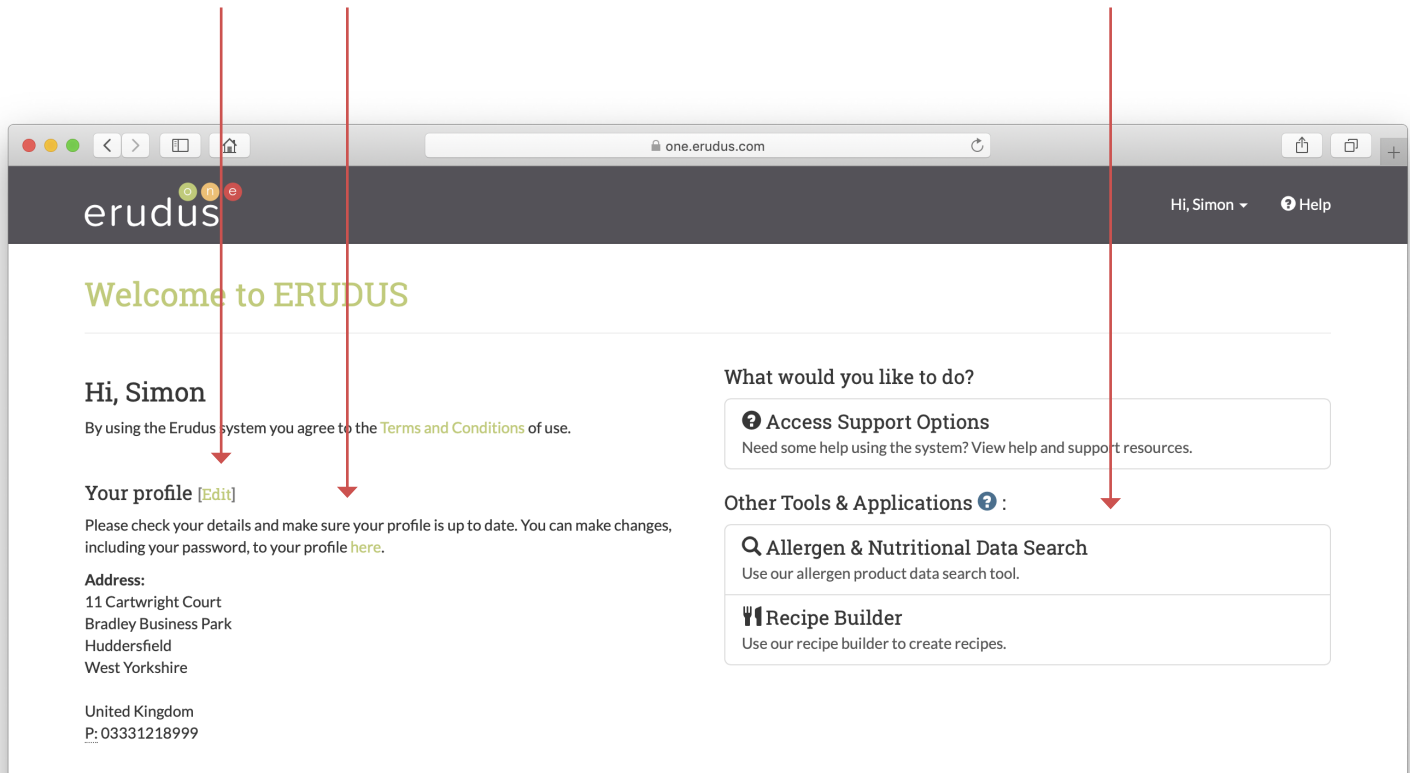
one.erudus.com

erudus one

Hi, Simon
Help

Welcome to ERUDUS

Hi, Simon

By using the Erudus system you agree to the Terms and Conditions of use.

Your profile [Edit]

Please check your details and make sure your profile is up to date. You can make changes, including your password, to your profile here.

Address:
11 Cartwright Court
Bradley Business Park
Huddersfield
West Yorkshire

United Kingdom
P: 03331218999

What would you like to do?

Access Support Options
Need some help using the system? View help and support resources.

Other Tools & Applications :

Allergen & Nutritional Data Search
Use our allergen product data search tool.

Recipe Builder
Use our recipe builder to create recipes.